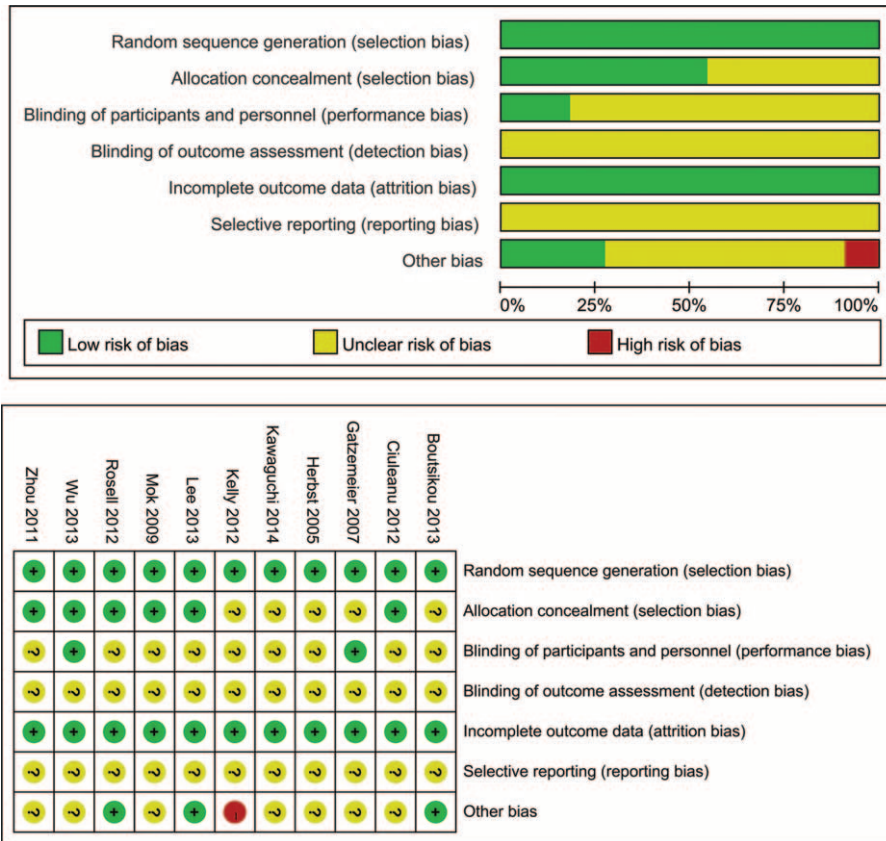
Random sequence generation (selection bias)
Allocation concealment (selection bias)
Blinding of participants and personnel (performance bias)
Blinding of outcome assessment (detection bias)
Incomplete outcome data (attrition bias)
Selective reporting (reporting bias)
Other bias

0% 25% 50% 75% 100%

Low risk of bias
Unclear risk of bias
High risk of bias

| Zhou 2011 | Wu 2013 | Rosell 2012 | Mok 2009 | Lee 2013 | Kelly 2012 | Kawaguchi 2014 | Herbst 2005 | Gatzemeier 2007 | Ciuleanu 2012 | Boutsikou 2013 | |
|---|---|---|---|---|---|---|---|---|---|---|---|
| + | + | + | + | + | + | + | + | + | + | + | Random sequence generation (selection bias) |
| + | + | + | + | + | ? | ? | ? | ? | + | ? | Allocation concealment (selection bias) |
| ? | + | ? | ? | ? | ? | ? | ? | + | ? | ? | Blinding of participants and personnel (performance bias) |
| ? | ? | ? | ? | ? | ? | ? | ? | ? | ? | ? | Blinding of outcome assessment (detection bias) |
| + | + | + | + | + | + | + | + | + | + | + | Incomplete outcome data (attrition bias) |
| ? | ? | ? | ? | ? | ? | ? | ? | ? | ? | ? | Selective reporting (reporting bias) |
| ? | ? | + | ? | + | - | ? | ? | ? | ? | + | Other bias |